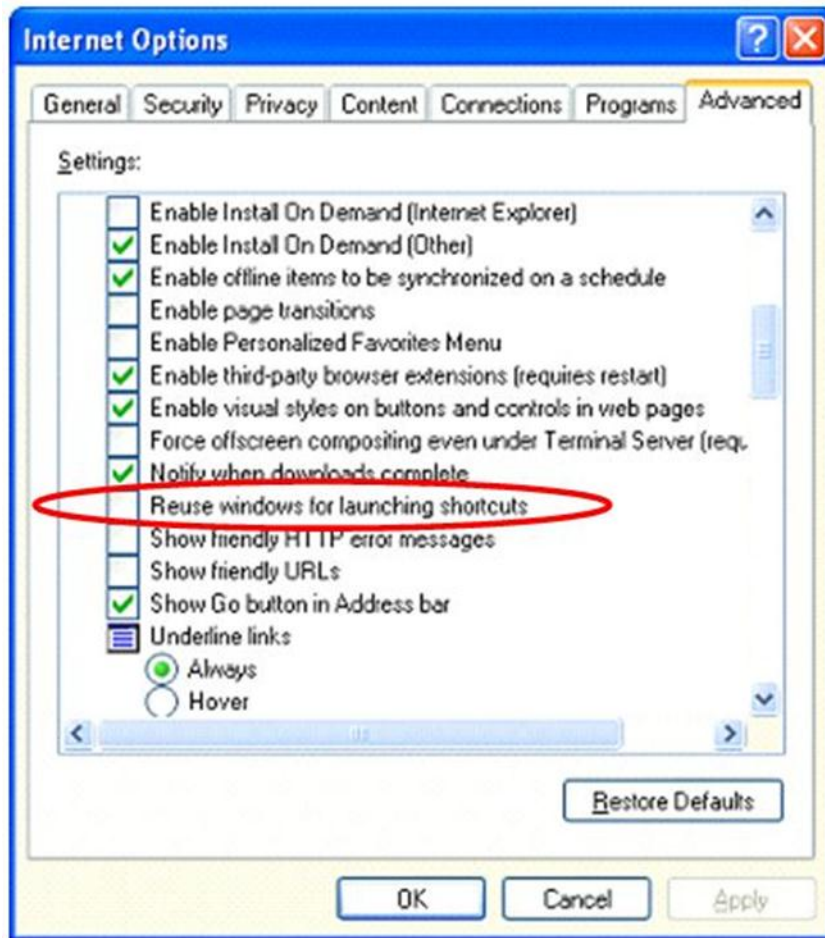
Internet Options

General | Security | Privacy | Content | Connections | Programs | Advanced

Settings:

Enable Install On Demand (Internet Explorer)
Enable Install On Demand (Other)
Enable offline items to be synchronized on a schedule
Enable page transitions
Enable Personalized Favorites Menu
Enable third-party browser extensions (requires restart)
Enable visual styles on buttons and controls in web pages
Force offscreen compositing even under Terminal Server (requ
Notify when downloads complete
Reuse windows for launching shortcuts
Show friendly HTTP error messages
Show friendly URLs
Show Go button in Address bar
Underline links
Always
Hover

Restore Defaults

OK | Cancel | Apply